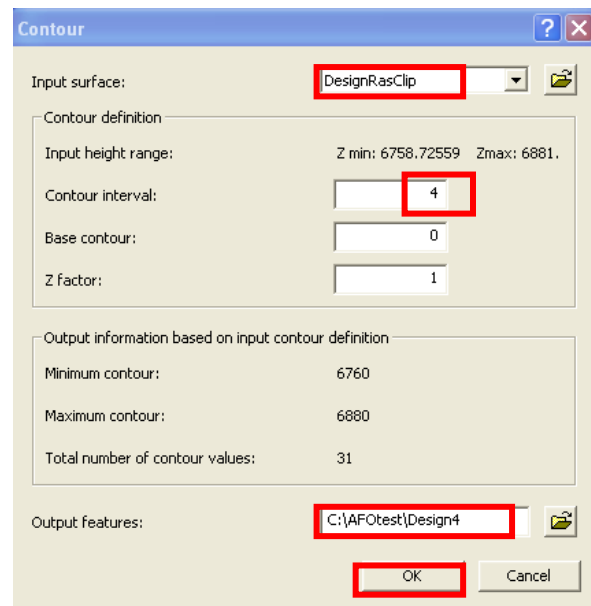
Contour

Input surface: DesignRasClip

Contour definition

Input height range: Z min: 6758.72559 Zmax: 6881.

Contour interval: 4

Base contour: 0

Z factor: 1

Output information based on input contour definition

Minimum contour: 6760

Maximum contour: 6880

Total number of contour values: 31

Output features: C:\AFOtest\Design4

OK

Cancel